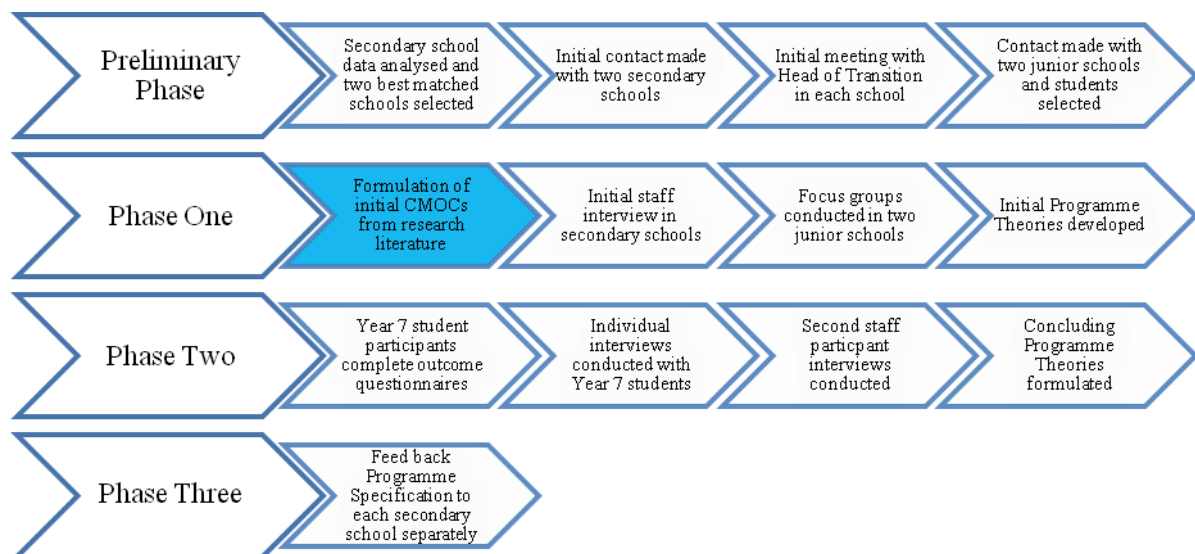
Preliminary Phase

Secondary school data analysed and two best matched schools selected

Initial contact made with two secondary schools

Initial meeting with Head of Transition in each school

Contact made with two junior schools and students selected

Phase One

Formulation of initial CMOCs from research literature

Initial staff interview in secondary schools

Focus groups conducted in two junior schools

Initial Programme Theories developed

Phase Two

Year 7 student participants complete outcome questionnaires

Individual interviews conducted with Year 7 students

Second staff participant interviews conducted

Concluding Programme Theories formulated

Phase Three

Feed back Programme Specification to each secondary school separately